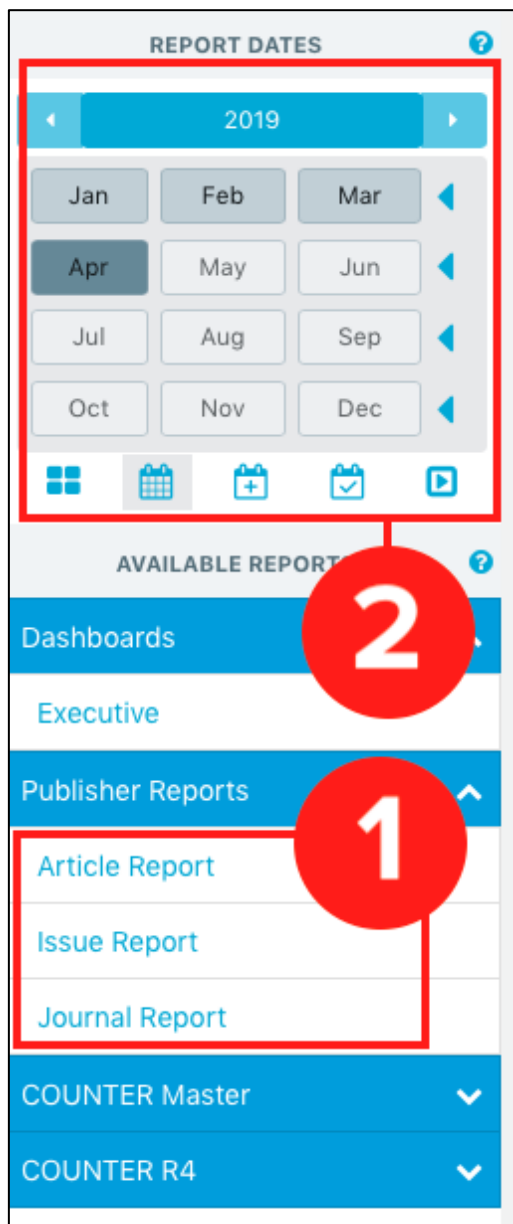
REPORT DATES

2019

Jan Feb Mar

Apr May Jun

Jul Aug Sep

Oct Nov Dec

AVAILABLE REPORT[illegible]

2

Dashboards

Executive

Publisher Reports

1

Article Report

Issue Report

Journal Report

COUNTER Master

COUNTER R4